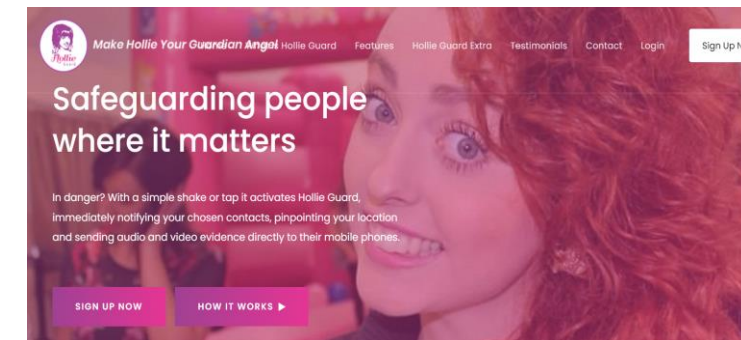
Hollie

Make Hollie Your Guardian Angel Hollie Guard Features Hollie Guard Extra Testimonials Contact Login Sign Up N

Safeguarding people where it matters

In danger? With a simple shake or tap it activates Hollie Guard, immediately notifying your chosen contacts, pinpointing your location and sending audio and video evidence directly to their mobile phones.

SIGN UP NOW HOW IT WORKS ▶